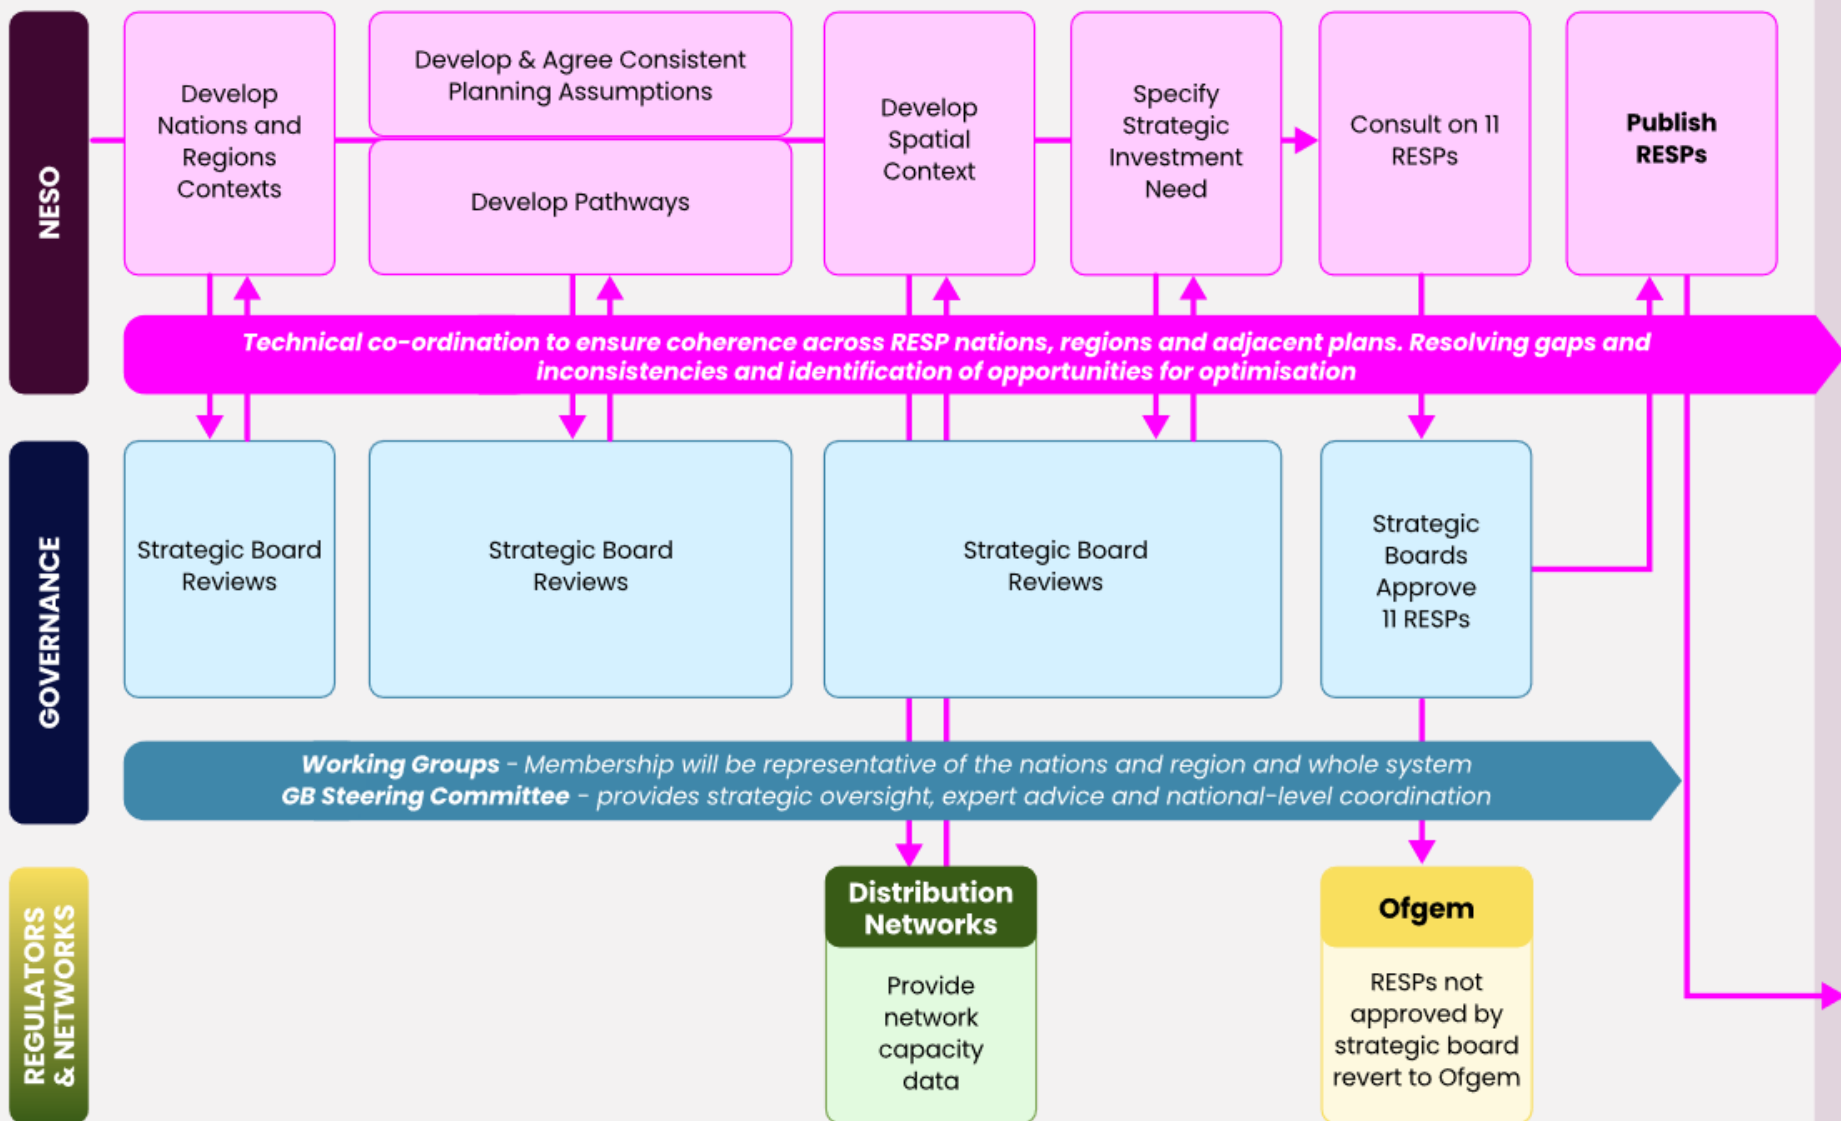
NESO

Develop Nations and Regions Contexts

Develop & Agree Consistent Planning Assumptions

Develop Pathways

Develop Spatial Context

Specify Strategic Investment Need

Consult on 11 RESPs

Publish RESPs

Technical co-ordination to ensure coherence across RESP nations, regions and adjacent plans. Resolving gaps and inconsistencies and identification of opportunities for optimisation

GOVERNANCE

Strategic Board Reviews

Strategic Board Reviews

Strategic Board Reviews

Strategic Boards Approve 11 RESPs

Working Groups - Membership will be representative of the nations and region and whole system
GB Steering Committee - provides strategic oversight, expert advice and national-level coordination

REGULATORS & NETWORKS

Distribution Networks

Provide network capacity data

Ofgem

RESPs not approved by strategic board revert to Ofgem